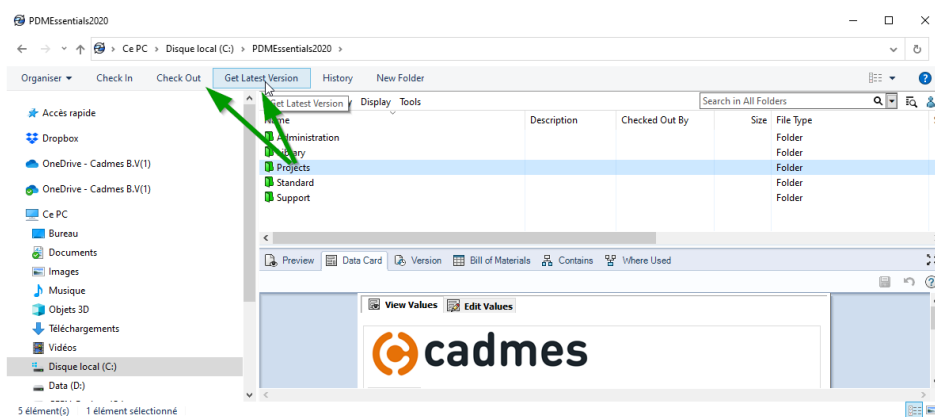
PDMEssentials2020

Ce PC > Disque local (C:) > PDMEssentials2020 >

Organiser ▾ Check In Check Out Get Latest Version History New Folder

Get Latest Version

Display Tools

Search in All Folders

| Name | Description | Checked Out By | Size | File Type |
|---|---|---|---|---|
| Administration | | | | Folder |
| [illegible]ary | | | | Folder |
| Projects | | | | Folder |
| Standard | | | | Folder |
| Support | | | | Folder |

Accès rapide
Dropbox
OneDrive - Cadmes B.V(1)
OneDrive - Cadmes B.V(1)
Ce PC
Bureau
Documents
Images
Musique
Objets 3D
Téléchargements
Vidéos
Disque local (C:)
Data (D:)

Preview Data Card Version Bill of Materials Contains Where Used

View Values Edit Values

cadmes

5 élément(s) 1 élément sélectionné